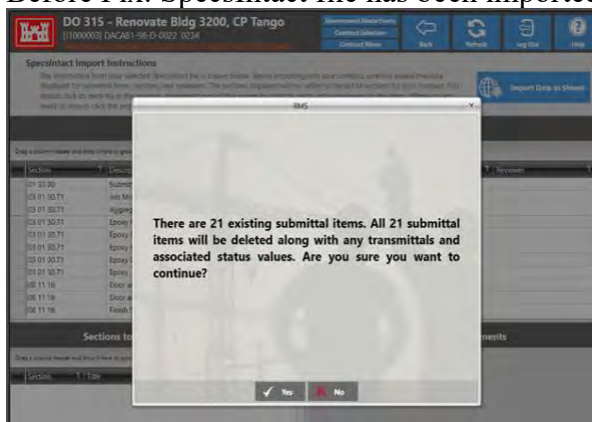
Before Fix: SpecsIntact file has been imported

DO 315 - Renovate Bldg 3200, CP Tango

[1000003] DACA81-98-D-0022 0234

Government Modifications

Contract Selection

Contract Menu

Back

Refresh

Log Out

Help

SpecsIntact Import Instructions

Import Data to Sheet

RMS

There are 21 existing submittal items. All 21 submittal items will be deleted along with any transmittals and associated status values. Are you sure you want to continue?

Yes

No

Section

01 33 00

03 01 30.71

03 01 30.71

03 01 30.71

03 01 30.71

03 01 30.71

03 01 30.71

03 01 30.71

08 11 16

08 11 16

08 11 16

Reviewer

Sections to

ments

Section

Title